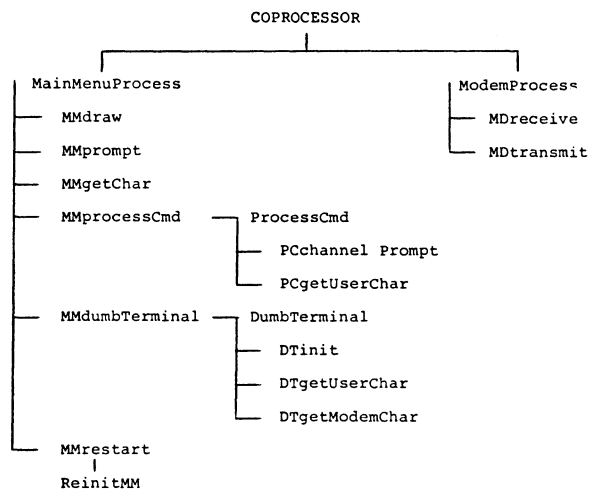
COPROCESSOR

MainMenuProcess

MMdraw

MMprompt

MMgetChar

MMprocessCmd

ProcessCmd

PCchannel Prompt

PCgetUserChar

MMdumbTerminal

DumbTerminal

DTinit

DTgetUserChar

DTgetModemChar

MMrestart

ReinitMM

ModemProcess

MDreceive

MDtransmit